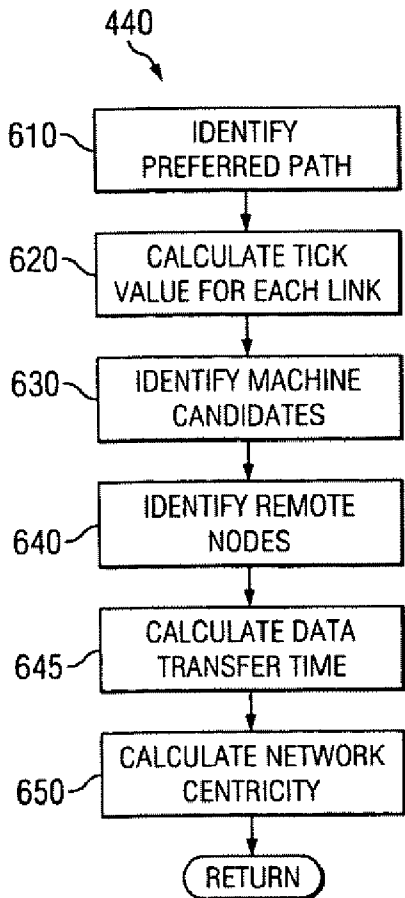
440

610 IDENTIFY PREFERRED PATH

620 CALCULATE TICK VALUE FOR EACH LINK

630 IDENTIFY MACHINE CANDIDATES

640 IDENTIFY REMOTE NODES

645 CALCULATE DATA TRANSFER TIME

650 CALCULATE NETWORK CENTRICITY

RETURN